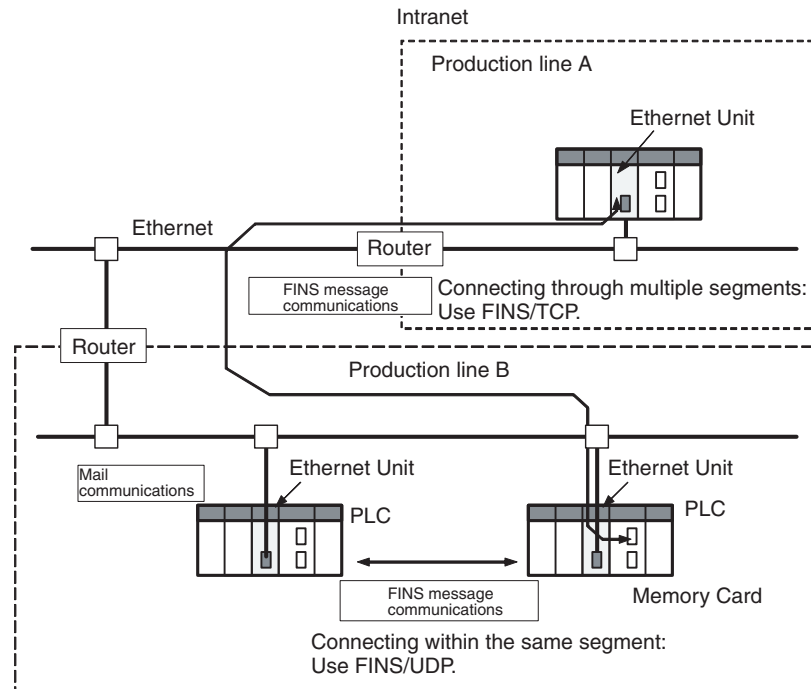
Intranet

Production line A

Ethernet Unit

Ethernet

Router

FINS message communications

Connecting through multiple segments: Use FINS/TCP.

Router

Production line B

Mail communications

Ethernet Unit

PLC

Ethernet Unit

PLC

FINS message communications

Memory Card

Connecting within the same segment: Use FINS/UDP.